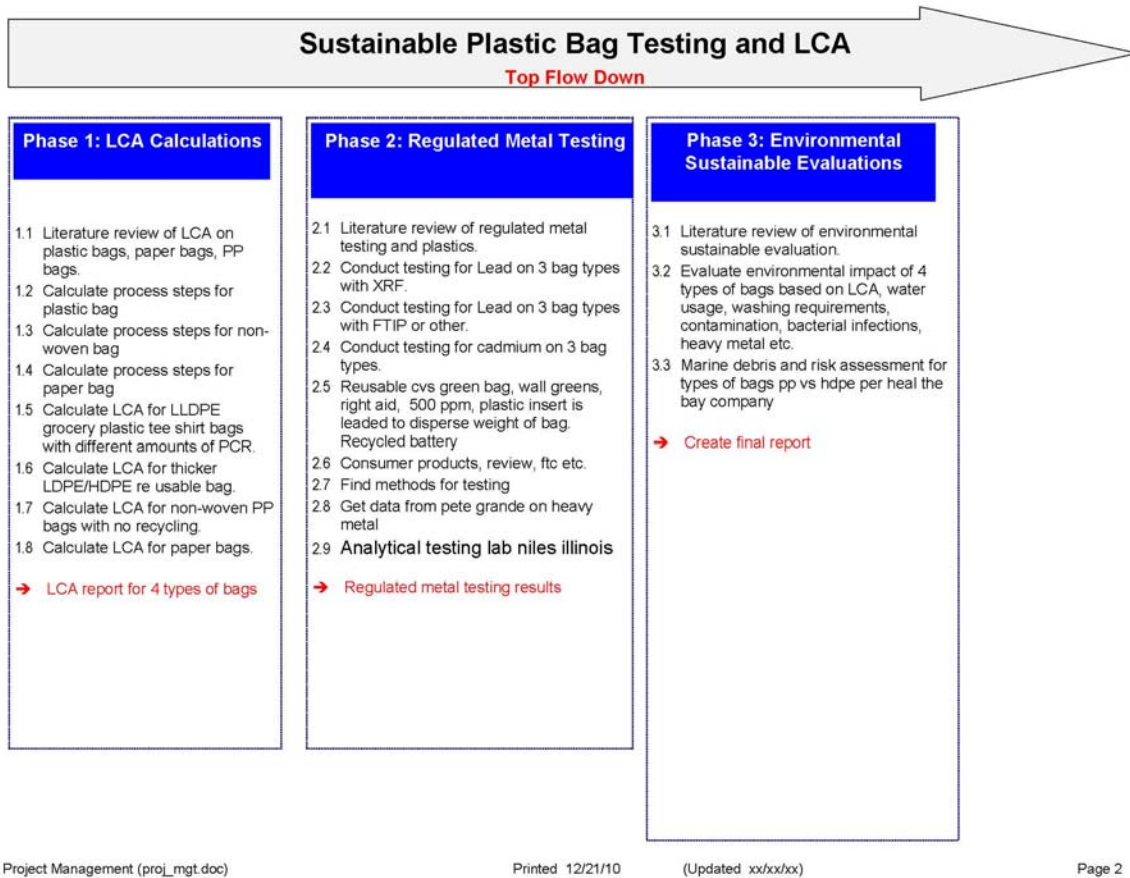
Sustainable Plastic Bag Testing and LCA

Top Flow Down

Phase 1: LCA Calculations

1.1 Literature review of LCA on plastic bags, paper bags, PP bags.
1.2 Calculate process steps for plastic bag
1.3 Calculate process steps for non-woven bag
1.4 Calculate process steps for paper bag
1.5 Calculate LCA for LLDPE grocery plastic tee shirt bags with different amounts of PCR.
1.6 Calculate LCA for thicker LDPE/HDPE re usable bag.
1.7 Calculate LCA for non-woven PP bags with no recycling.
1.8 Calculate LCA for paper bags.

➔ LCA report for 4 types of bags

Phase 2: Regulated Metal Testing

2.1 Literature review of regulated metal testing and plastics.
2.2 Conduct testing for Lead on 3 bag types with XRF.
2.3 Conduct testing for Lead on 3 bag types with FTIP or other.
2.4 Conduct testing for cadmium on 3 bag types.
2.5 Reusable cvs green bag, wall greens, right aid, 500 ppm, plastic insert is leaded to disperse weight of bag. Recycled battery
2.6 Consumer products, review, ftc etc.
2.7 Find methods for testing
2.8 Get data from pete grande on heavy metal
2.9 Analytical testing lab niles illinois

➔ Regulated metal testing results

Phase 3: Environmental Sustainable Evaluations

3.1 Literature review of environmental sustainable evaluation.
3.2 Evaluate environmental impact of 4 types of bags based on LCA, water usage, washing requirements, contamination, bacterial infections, heavy metal etc.
3.3 Marine debris and risk assessment for types of bags pp vs hdpe per heal the bay company

➔ Create final report

Project Management (proj_mgt.doc) Printed 12/21/10 (Updated xx/xx/xx) Page 2